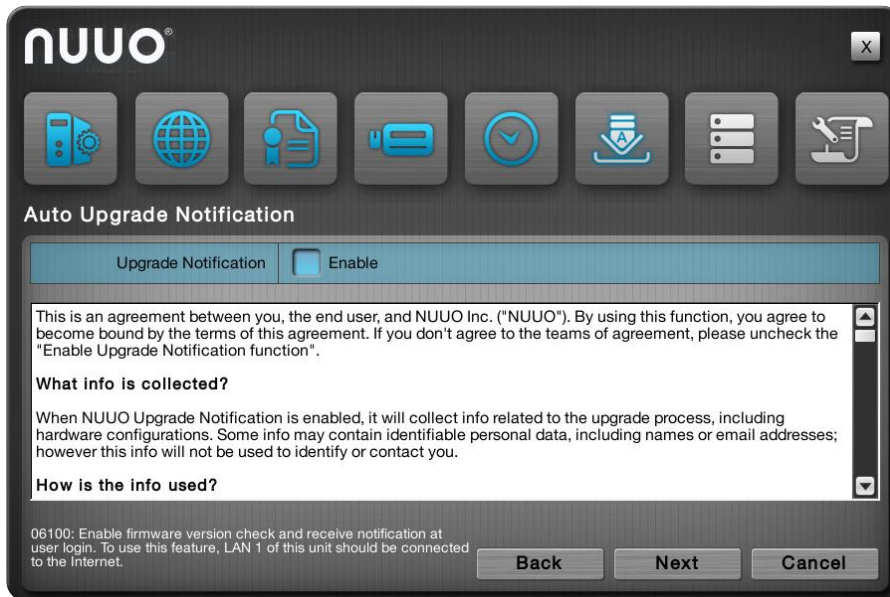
NUUO®

X

Auto Upgrade Notification

Upgrade Notification | Enable

This is an agreement between you, the end user, and NUUO Inc. ("NUUO"). By using this function, you agree to become bound by the terms of this agreement. If you don't agree to the teams of agreement, please uncheck the "Enable Upgrade Notification function".

What info is collected?

When NUUO Upgrade Notification is enabled, it will collect info related to the upgrade process, including hardware configurations. Some info may contain identifiable personal data, including names or email addresses; however this info will not be used to identify or contact you.

How is the info used?

06100: Enable firmware version check and receive notification at user login. To use this feature, LAN 1 of this unit should be connected to the Internet.

Back

Next

Cancel